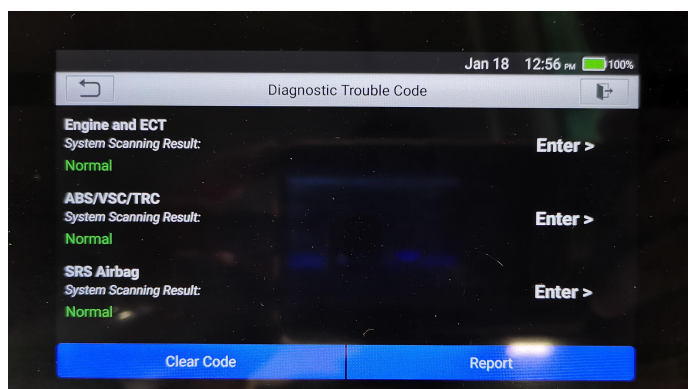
Jan 18 12:56 PM 100%

Diagnostic Trouble Code

Engine and ECT
System Scanning Result:
Normal
Enter >

ABS/VSC/TRC
System Scanning Result:
Normal
Enter >

SRS Airbag
System Scanning Result:
Normal
Enter >

Clear Code
Report